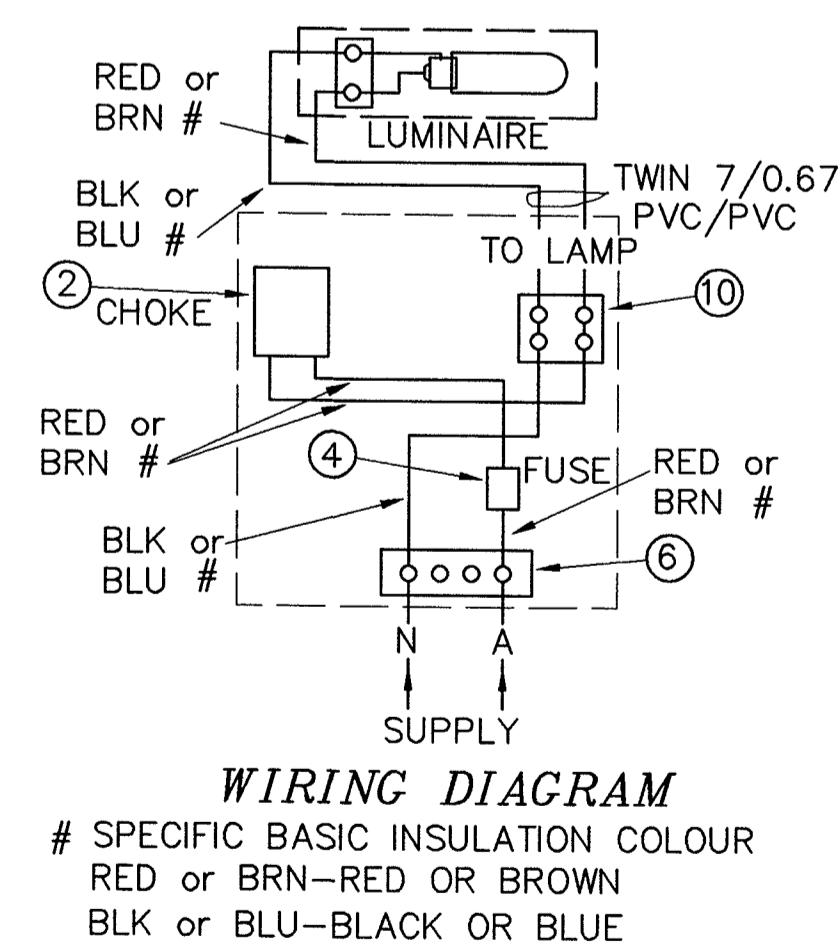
RED or BRN #

LUMINAIRE

BLK or BLU #

TWIN 7/0.67 PVC/PVC

TO LAMP

2 CHOKE

10

RED or BRN #

4

FUSE

RED or BRN #

BLK or BLU #

6

N A

SUPPLY

WIRING DIAGRAM

# SPECIFIC BASIC INSULATION COLOUR
RED or BRN–RED OR BROWN
BLK or BLU–BLACK OR BLUE